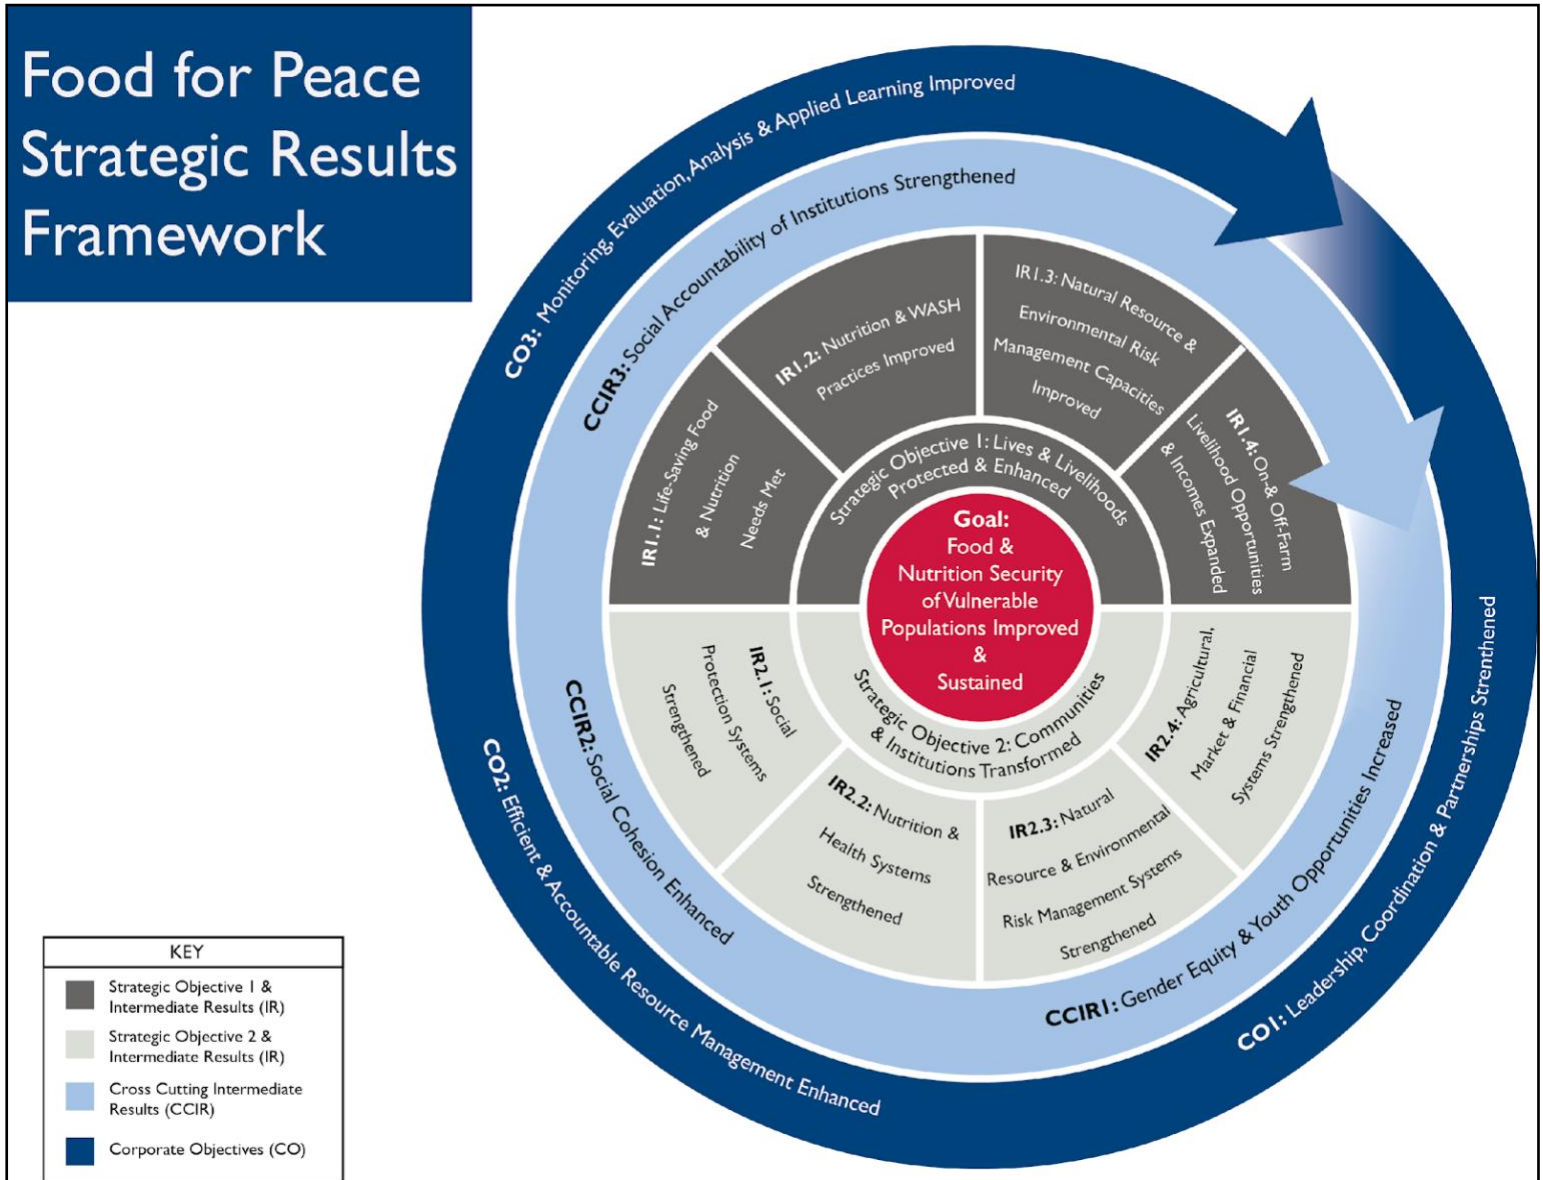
Food for Peace Strategic Results Framework

CO3: Monitoring, Evaluation, Analysis & Applied Learning Improved

CCIR3: Social Accountability of Institutions Strengthened

IR1.1: Life-Saving Food & Nutrition Needs Met

IR1.2: Nutrition & WASH Practices Improved

IR1.3: Natural Resource & Environmental Risk Management Capacities Improved

IR1.4: On-& Off-Farm Livelihood Opportunities & Incomes Expanded

Strategic Objective 1: Lives & Livelihoods Protected & Enhanced

Goal: Food & Nutrition Security of Vulnerable Populations Improved & Sustained

Strategic Objective 2: Communities & Institutions Transformed

IR2.1: Social Protection Systems Strengthened

IR2.2: Nutrition & Health Systems Strengthened

IR2.3: Natural Resource & Environmental Risk Management Systems Strengthened

IR2.4: Agricultural, Market & Financial Systems Strengthened

CCIR2: Social Cohesion Enhanced

CCIR1: Gender Equity & Youth Opportunities Increased

CO2: Efficient & Accountable Resource Management Enhanced

CO1: Leadership, Coordination & Partnerships Strenthened

KEY
Strategic Objective 1 & Intermediate Results (IR)
Strategic Objective 2 & Intermediate Results (IR)
Cross Cutting Intermediate Results (CCIR)
Corporate Objectives (CO)